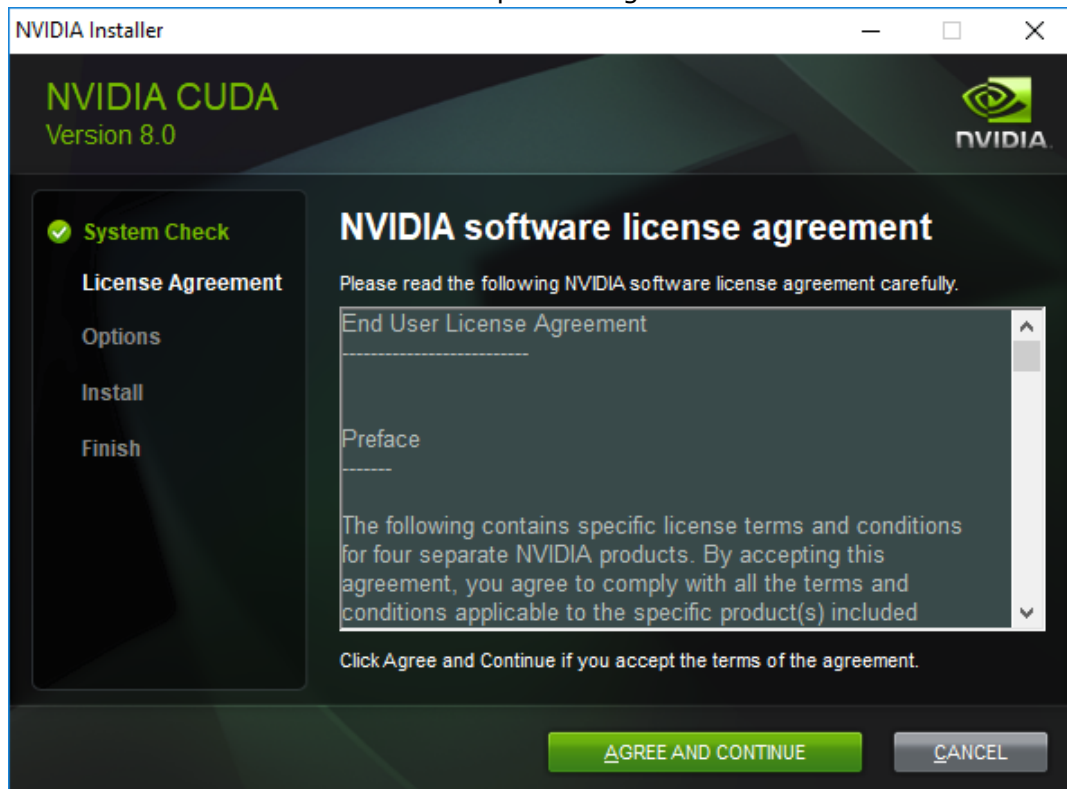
NVIDIA Installer

NVIDIA CUDA
Version 8.0

NVIDIA

System Check
License Agreement
Options
Install
Finish

NVIDIA software license agreement

Please read the following NVIDIA software license agreement carefully.

End User License Agreement
--------------------------

Preface
-------

The following contains specific license terms and conditions for four separate NVIDIA products. By accepting this agreement, you agree to comply with all the terms and conditions applicable to the specific product(s) included

Click Agree and Continue if you accept the terms of the agreement.

AGREE AND CONTINUE

CANCEL